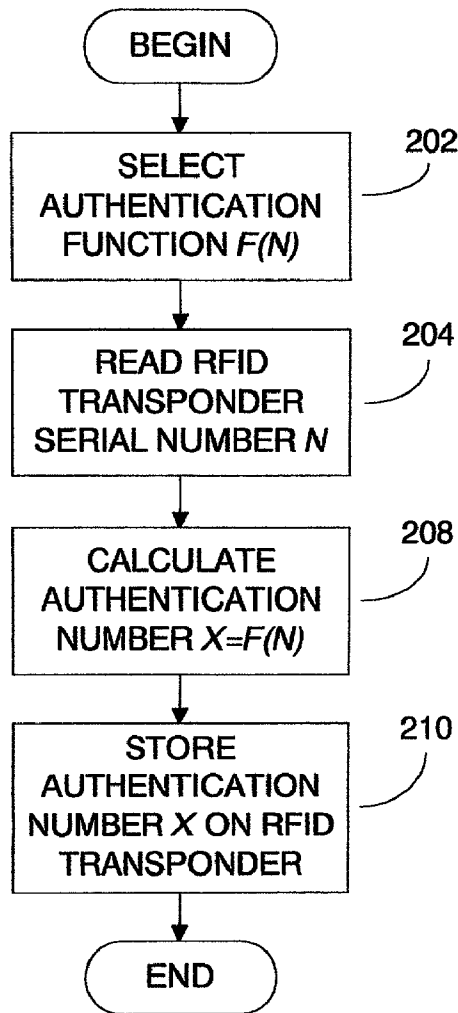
BEGIN

SELECT AUTHENTICATION FUNCTION $F(N)$

202

READ RFID TRANSPONDER SERIAL NUMBER $N$

204

CALCULATE AUTHENTICATION NUMBER $X=F(N)$

208

STORE AUTHENTICATION NUMBER $X$ ON RFID TRANSPONDER

210

END